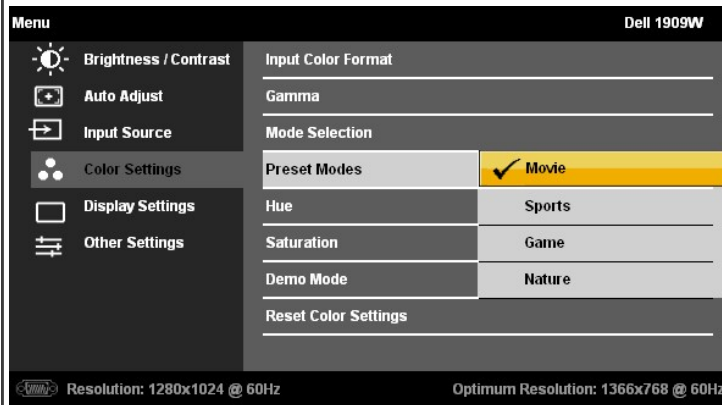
Menu

Dell 1909W

Brightness / Contrast
Auto Adjust
Input Source
Color Settings
Display Settings
Other Settings

Input Color Format
Gamma
Mode Selection
Preset Modes
Hue
Saturation
Demo Mode
Reset Color Settings

✓ Movie
Sports
Game
Nature

VGA Resolution: 1280x1024 @ 60Hz

Optimum Resolution: 1366x768 @ 60Hz